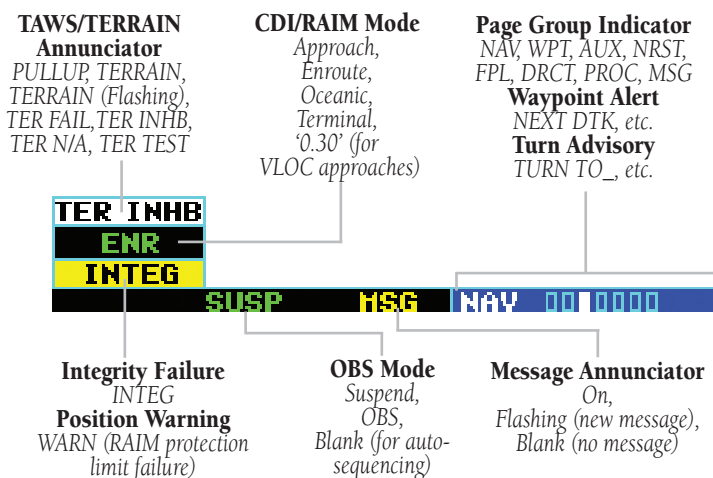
TAWS/TERRAIN Annunciator
PULLUP, TERRAIN, TERRAIN (Flashing), TER FAIL,TER INHB, TER N/A, TER TEST

CDI/RAIM Mode
Approach, Enroute, Oceanic, Terminal, '0.30' (for VLOC approaches)

Page Group Indicator
NAV, WPT, AUX, NRST, FPL, DRCT, PROC, MSG
Waypoint Alert
NEXT DTK, etc.
Turn Advisory
TURN TO_, etc.

TER INHB
ENR
INTEG
SUSP
MSG
NAV

Integrity Failure
INTEG
Position Warning
WARN (RAIM protection limit failure)

OBS Mode
Suspend, OBS, Blank (for auto-sequencing)

Message Annunciator
On, Flashing (new message), Blank (no message)